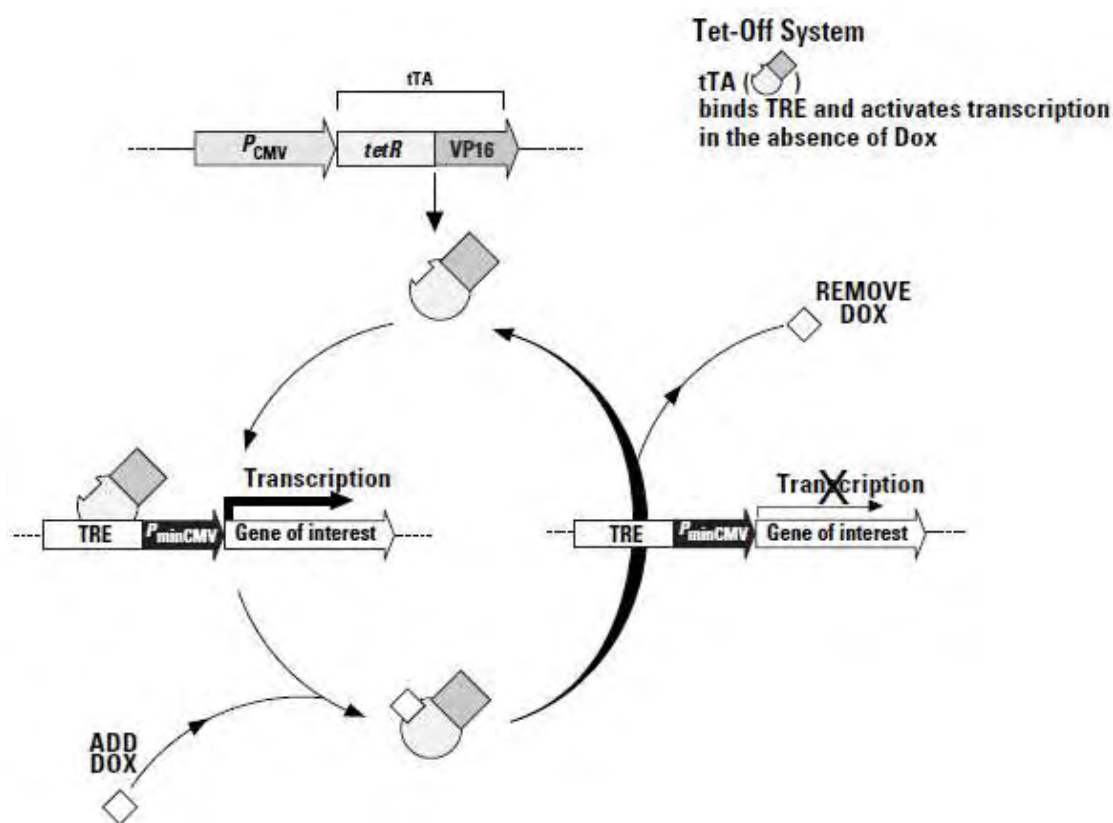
Tet-Off System

tTA ( )
binds TRE and activates transcription in the absence of Dox

tTA

$P_{CMV}$

tetR

VP16

REMOVE DOX

Transcription

TRE

$P_{minCMV}$

Gene of interest

Transcription

TRE

$P_{minCMV}$

Gene of interest

ADD DOX